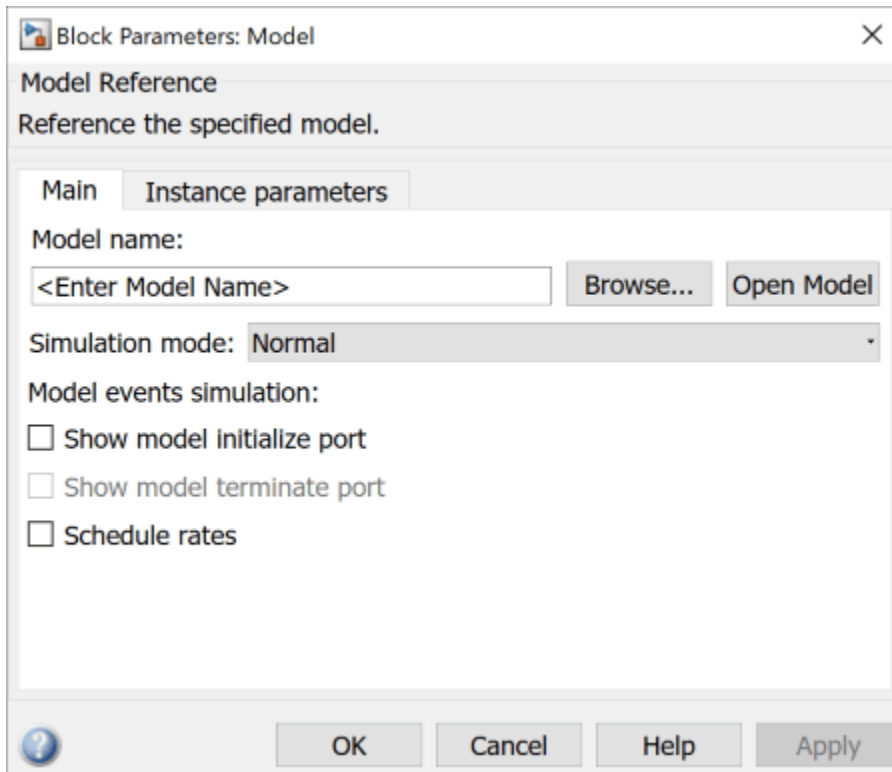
Block Parameters: Model

×

Model Reference

Reference the specified model.

Main

Instance parameters

Model name:

<Enter Model Name>

Browse...

Open Model

Simulation mode: Normal

Model events simulation:

Show model initialize port

Show model terminate port

Schedule rates

OK

Cancel

Help

Apply